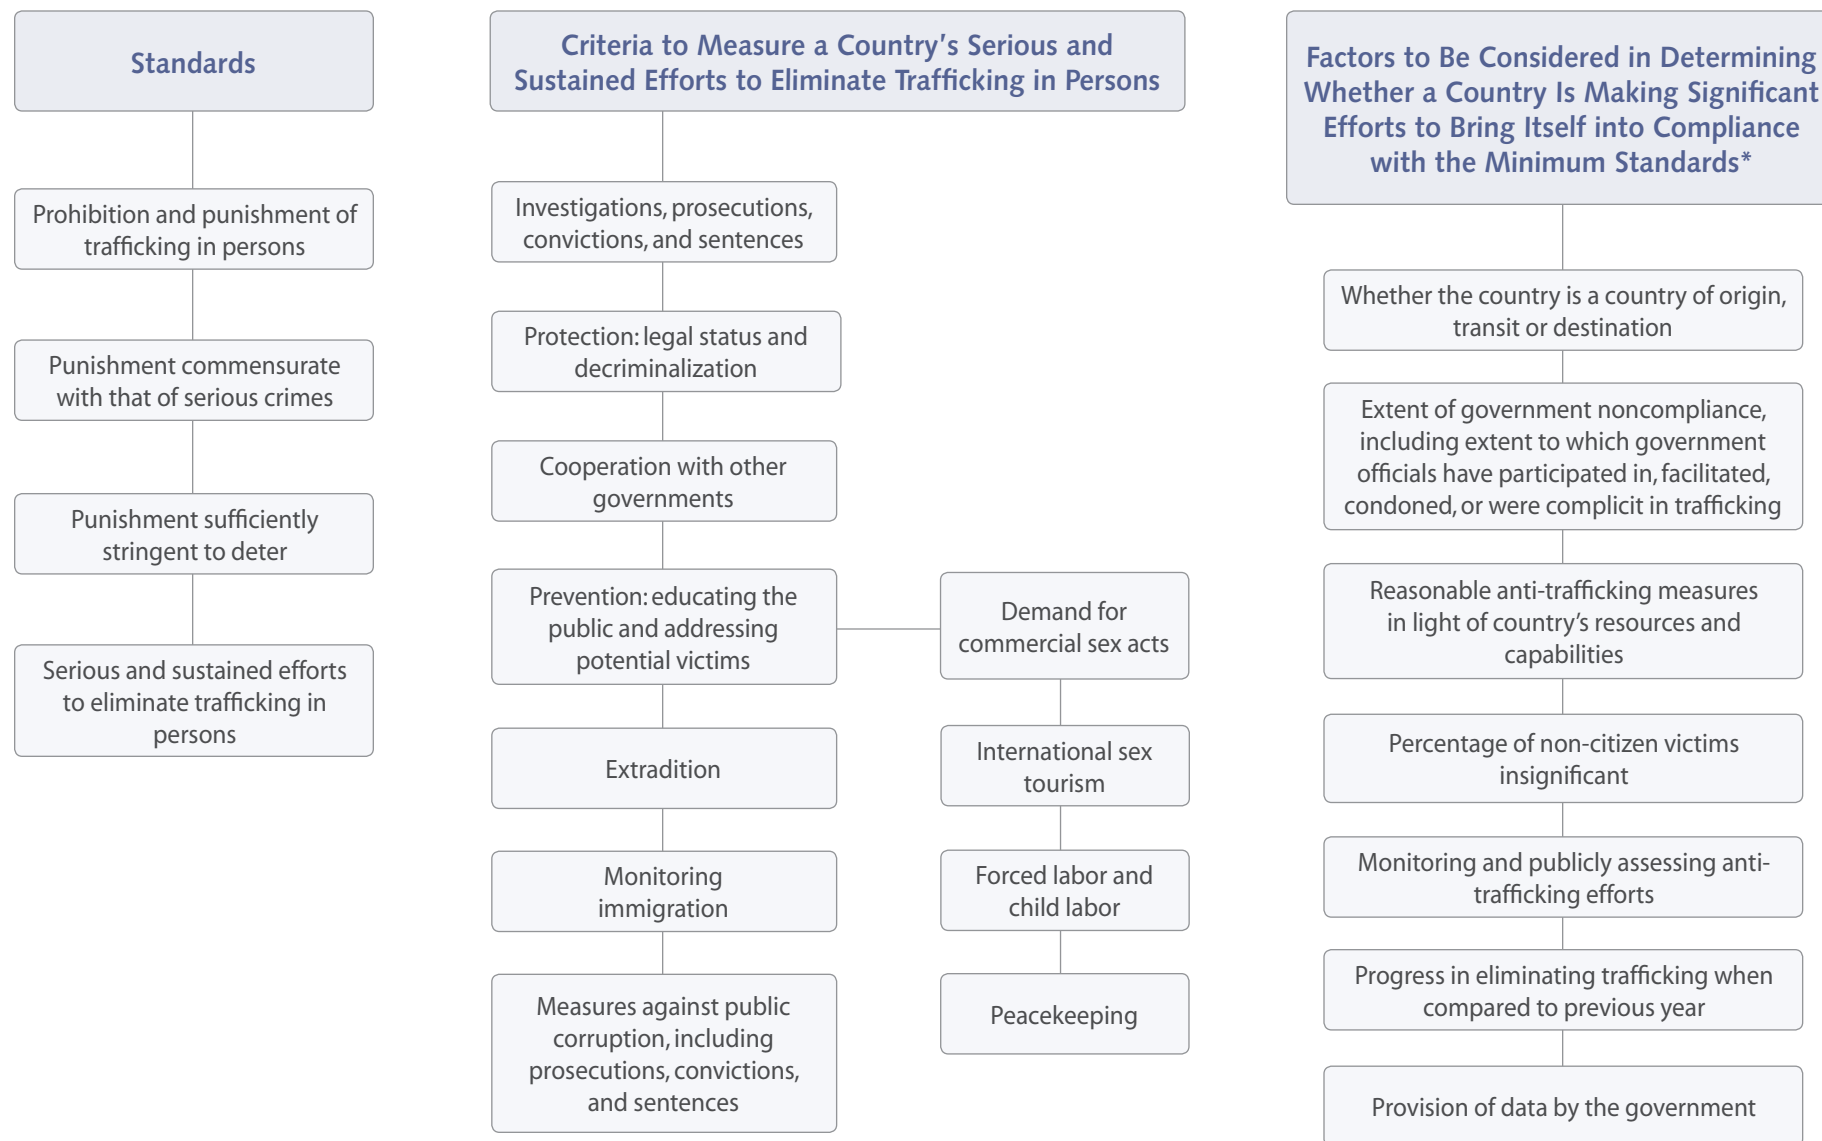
Standards

Prohibition and punishment of trafficking in persons

Punishment commensurate with that of serious crimes

Punishment sufficiently stringent to deter

Serious and sustained efforts to eliminate trafficking in persons

Criteria to Measure a Country's Serious and Sustained Efforts to Eliminate Trafficking in Persons

Investigations, prosecutions, convictions, and sentences

Protection: legal status and decriminalization

Cooperation with other governments

Prevention: educating the public and addressing potential victims

Extradition

Monitoring immigration

Measures against public corruption, including prosecutions, convictions, and sentences

Demand for commercial sex acts

International sex tourism

Forced labor and child labor

Peacekeeping

Factors to Be Considered in Determining Whether a Country Is Making Significant Efforts to Bring Itself into Compliance with the Minimum Standards*

Whether the country is a country of origin, transit or destination

Extent of government noncompliance, including extent to which government officials have participated in, facilitated, condoned, or were complicit in trafficking

Reasonable anti-trafficking measures in light of country's resources and capabilities

Percentage of non-citizen victims insignificant

Monitoring and publicly assessing anti-trafficking efforts

Progress in eliminating trafficking when compared to previous year

Provision of data by the government